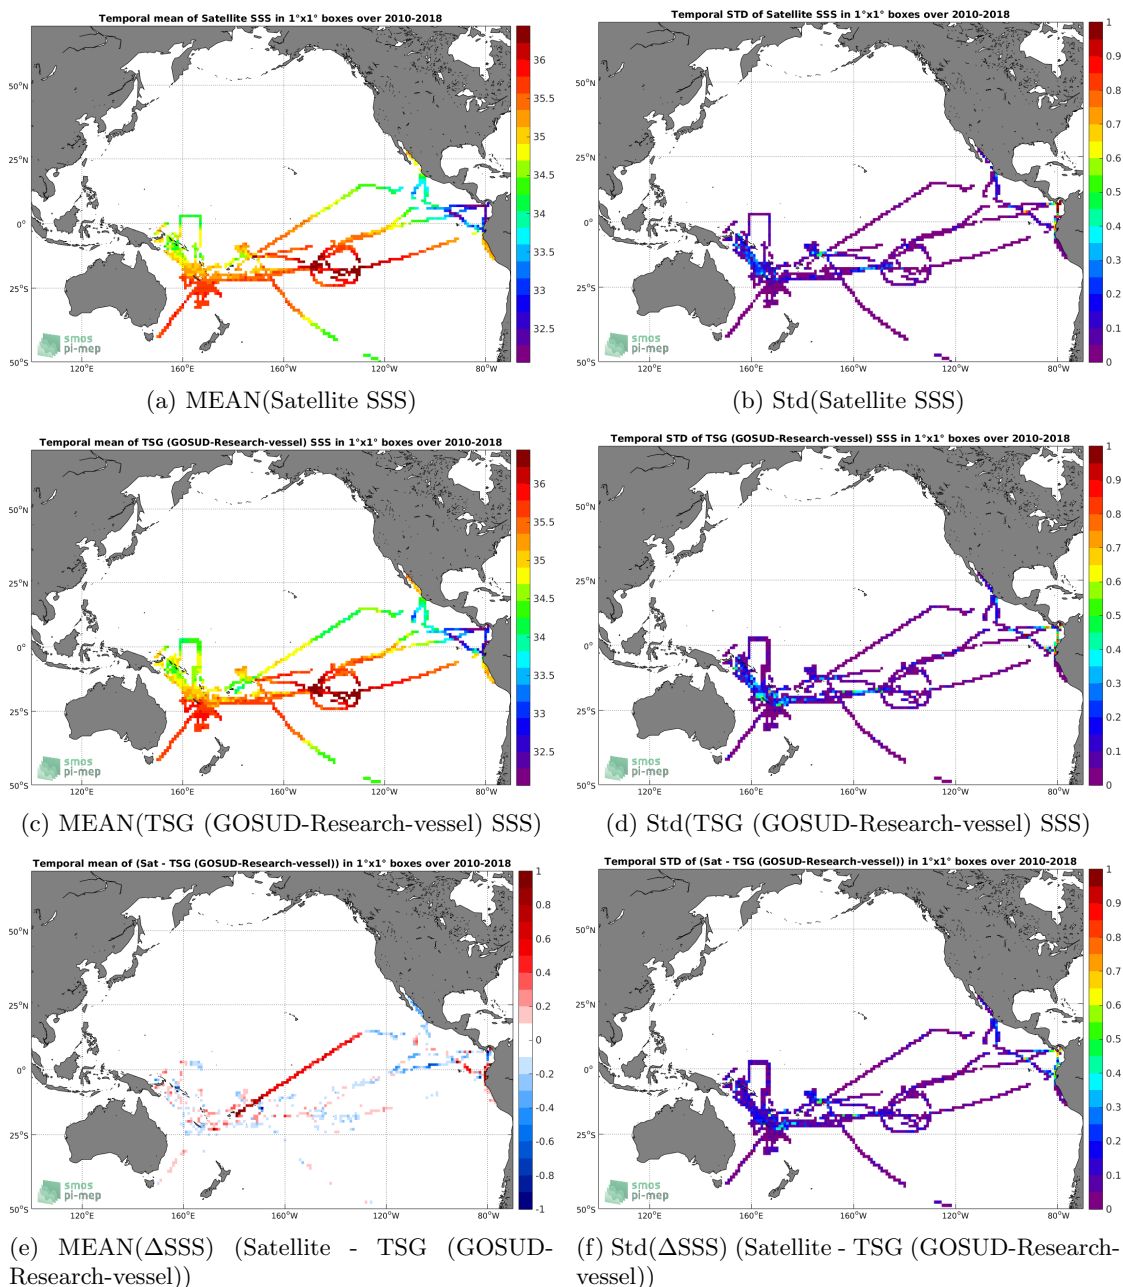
Temporal mean of Satellite SSS in 1°x1° boxes over 2010-2018

50°N
25°N
0°
25°S
50°S
120°E
160°E
160°W
120°W
80°W

36
35.5
35
34.5
34
33.5
33
32.5

smos
pi-mep

(a) MEAN(Satellite SSS)

Temporal STD of Satellite SSS in 1°x1° boxes over 2010-2018

50°N
25°N
0°
25°S
50°S
120°E
160°E
160°W
120°W
80°W

1
0.9
0.8
0.7
0.6
0.5
0.4
0.3
0.2
0.1
0

smos
pi-mep

(b) Std(Satellite SSS)

Temporal mean of TSG (GOSUD-Research-vessel) SSS in 1°x1° boxes over 2010-2018

50°N
25°N
0°
25°S
50°S
120°E
160°E
160°W
120°W
80°W

36
35.5
35
34.5
34
33.5
33
32.5

smos
pi-mep

(c) MEAN(TSG (GOSUD-Research-vessel) SSS)

Temporal STD of TSG (GOSUD-Research-vessel) SSS in 1°x1° boxes over 2010-2018

50°N
25°N
0°
25°S
50°S
120°E
160°E
160°W
120°W
80°W

1
0.9
0.8
0.7
0.6
0.5
0.4
0.3
0.2
0.1
0

smos
pi-mep

(d) Std(TSG (GOSUD-Research-vessel) SSS)

Temporal mean of (Sat - TSG (GOSUD-Research-vessel)) in 1°x1° boxes over 2010-2018

50°N
25°N
0°
25°S
50°S
120°E
160°E
160°W
120°W
80°W

1
0.8
0.6
0.4
0.2
0
-0.2
-0.4
-0.6
-0.8
-1

smos
pi-mep

(e) MEAN(ΔSSS) (Satellite - TSG (GOSUD-Research-vessel))

Temporal STD of (Sat - TSG (GOSUD-Research-vessel)) in 1°x1° boxes over 2010-2018

50°N
25°N
0°
25°S
50°S
120°E
160°E
160°W
120°W
80°W

1
0.9
0.8
0.7
0.6
0.5
0.4
0.3
0.2
0.1
0

smos
pi-mep

(f) Std(ΔSSS) (Satellite - TSG (GOSUD-Research-vessel))